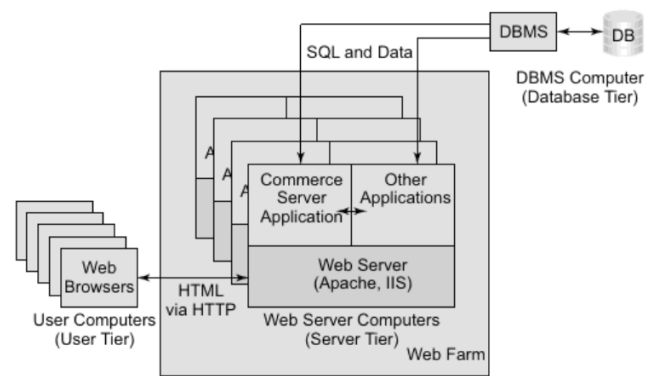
DBMS

DB

SQL and Data

DBMS Computer (Database Tier)

A

A

A

Commerce Server Application

Other Applications

Web Browsers

HTML via HTTP

Web Server (Apache, IIS)

User Computers (User Tier)

Web Server Computers (Server Tier)

Web Farm